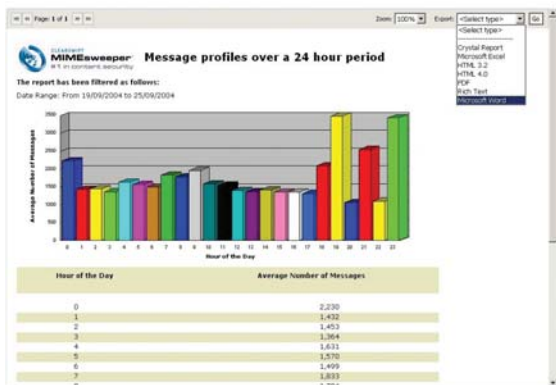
Page: 1 of 1

Zoom: 100%

Export: <Select type>

Go

<Select type>

Crystal Report

Microsoft Excel

HTML 3.2

HTML 4.0

PDF

Rich Text

Microsoft Word

CLEARSWIFT

MIMEsweeper

#1 in content security

Message profiles over a 24 hour period

The report has been filtered as follows:

Date Range: From 19/09/2004 to 25/09/2004

Average Number of Messages

3500

3000

2500

2000

1500

1000

500

0

0 1 2 3 4 5 6 7 8 9 10 11 12 13 14 15 16 17 18 19 20 21 22 23

Hour of the Day

| Hour of the Day | Average Number of Messages |
|---|---|
| 0 | 2,230 |
| 1 | 1,432 |
| 2 | 1,453 |
| 3 | 1,364 |
| 4 | 1,631 |
| 5 | 1,570 |
| 6 | 1,499 |
| 7 | 1,833 |
| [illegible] | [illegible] |